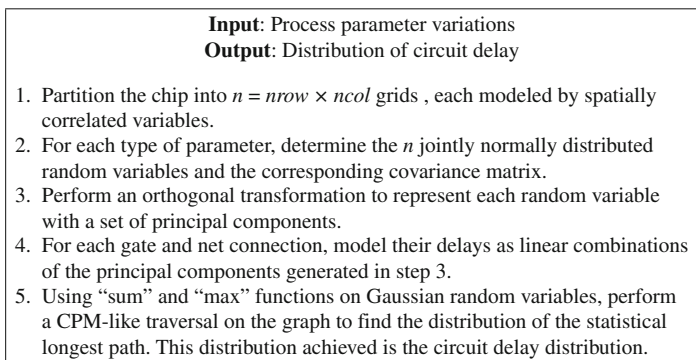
**Input**: Process parameter variations
**Output**: Distribution of circuit delay

1. Partition the chip into $n = nrow \times ncol$ grids , each modeled by spatially correlated variables.
2. For each type of parameter, determine the $n$ jointly normally distributed random variables and the corresponding covariance matrix.
3. Perform an orthogonal transformation to represent each random variable with a set of principal components.
4. For each gate and net connection, model their delays as linear combinations of the principal components generated in step 3.
5. Using "sum" and "max" functions on Gaussian random variables, perform a CPM-like traversal on the graph to find the distribution of the statistical longest path. This distribution achieved is the circuit delay distribution.